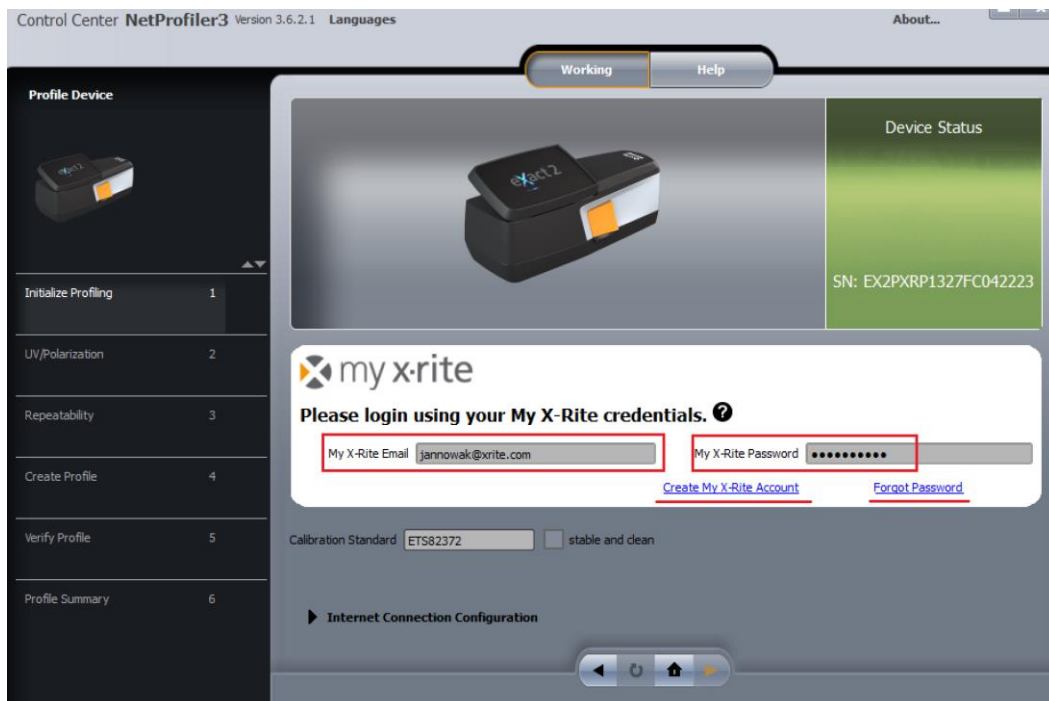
Control Center NetProfiler3 Version 3.6.2.1 Languages

About...

Working

Help

Profile Device

Initialize Profiling 1

UV/Polarization 2

Repeatability 3

Create Profile 4

Verify Profile 5

Profile Summary 6

eXact 2

Device Status

SN: EX2PXRP1327FC042223

my x·rite

Please login using your My X-Rite credentials.

My X-Rite Email jannowak@xrite.com

My X-Rite Password ••••••••••

Create My X-Rite Account

Forgot Password

Calibration Standard ETS82372

stable and clean

Internet Connection Configuration